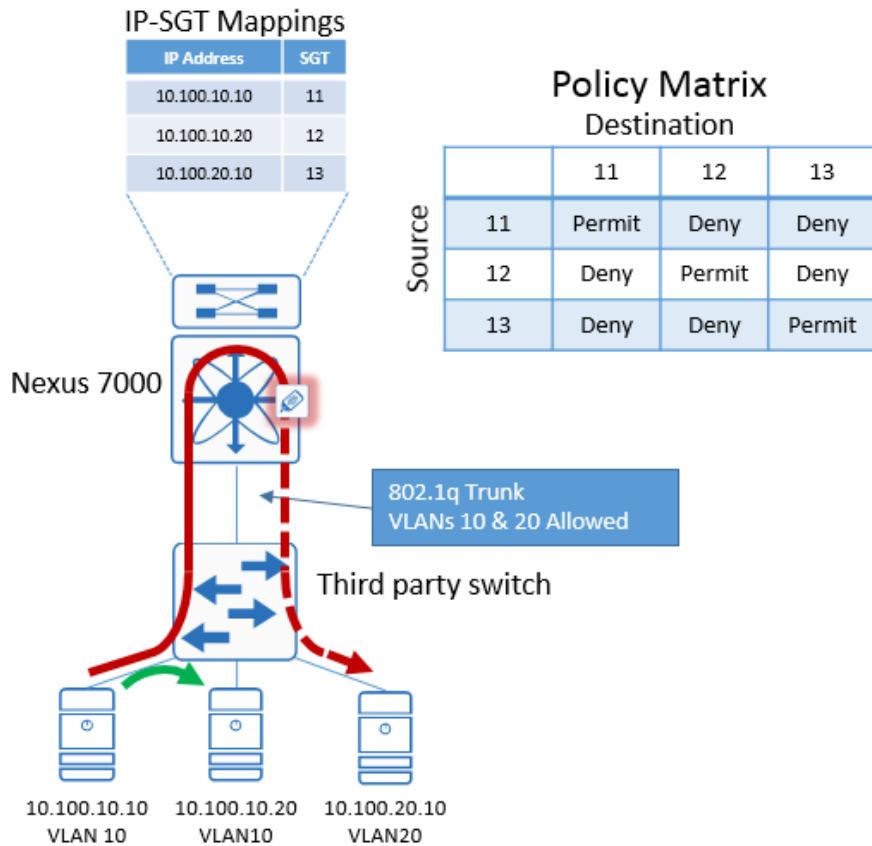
IP-SGT Mappings

| IP Address | SGT |
|---|---|
| 10.100.10.10 | 11 |
| 10.100.10.20 | 12 |
| 10.100.20.10 | 13 |

Policy Matrix
Destination
Source

|  | 11 | 12 | 13 |
|---|---|---|---|
| 11 | Permit | Deny | Deny |
| 12 | Deny | Permit | Deny |
| 13 | Deny | Deny | Permit |

Nexus 7000

802.1q Trunk
VLANs 10 & 20 Allowed

Third party switch

10.100.10.10
VLAN 10

10.100.10.20
VLAN10

10.100.20.10
VLAN20